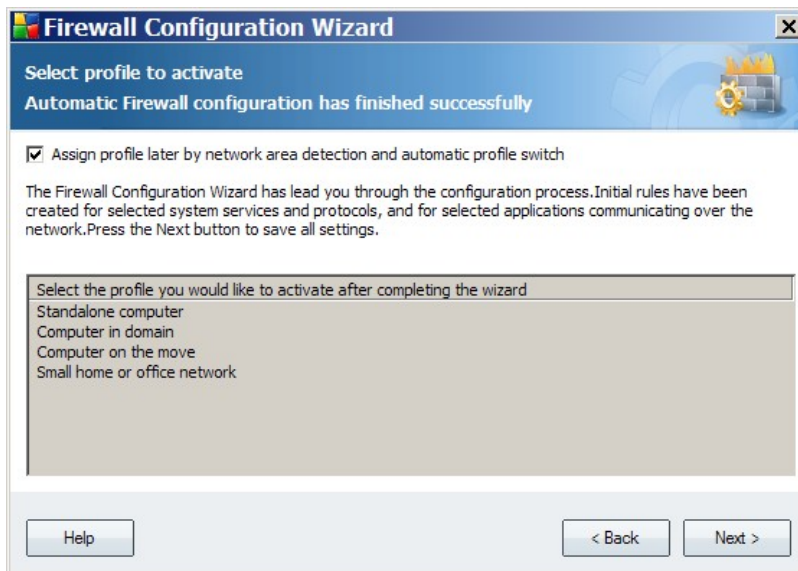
Firewall Configuration Wizard

Select profile to activate
Automatic Firewall configuration has finished successfully

Assign profile later by network area detection and automatic profile switch

The Firewall Configuration Wizard has lead you through the configuration process.Initial rules have been created for selected system services and protocols, and for selected applications communicating over the network.Press the Next button to save all settings.

Select the profile you would like to activate after completing the wizard
Standalone computer
Computer in domain
Computer on the move
Small home or office network

Help
< Back
Next >